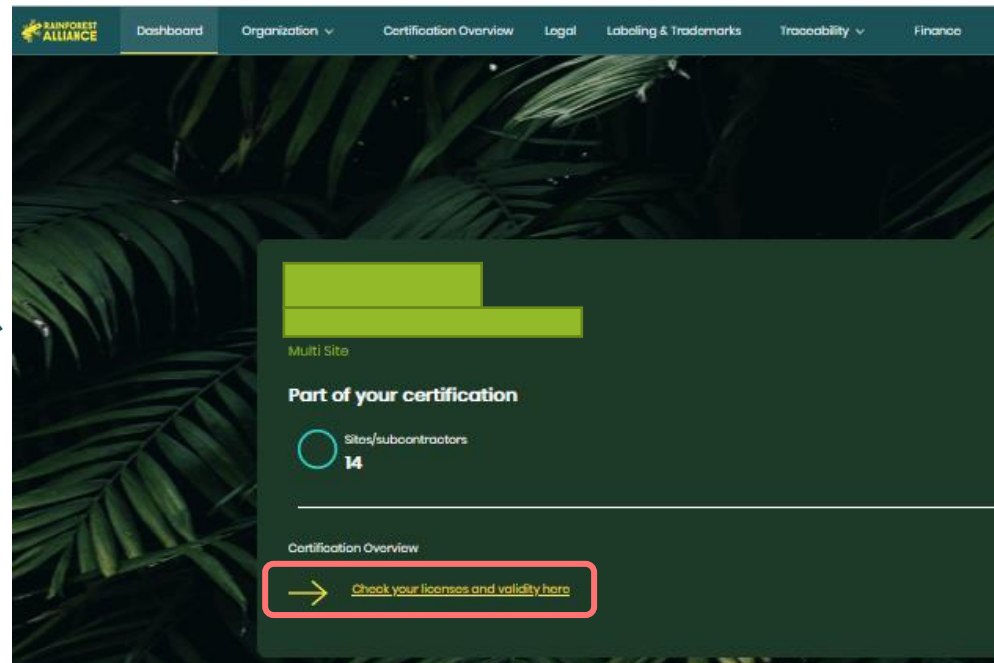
RAINFOREST ALLIANCE

Dashboard Organization Certification Overview Legal Labeling & Trademarks Traceability Finance

Multi Site

Part of your certification

Sites/subcontractors
14

Certification Overview

Check your licenses and validity here